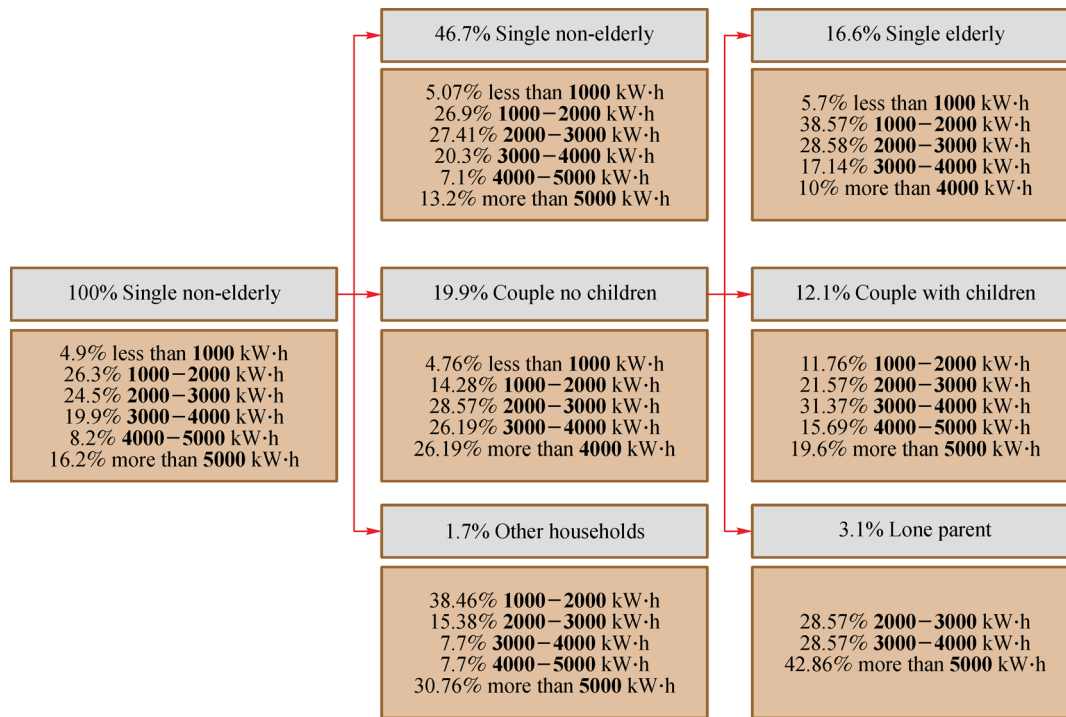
100% Single non-elderly

4.9% less than 1000 kW·h
26.3% 1000−2000 kW·h
24.5% 2000−3000 kW·h
19.9% 3000−4000 kW·h
8.2% 4000−5000 kW·h
16.2% more than 5000 kW·h

46.7% Single non-elderly

5.07% less than 1000 kW·h
26.9% 1000−2000 kW·h
27.41% 2000−3000 kW·h
20.3% 3000−4000 kW·h
7.1% 4000−5000 kW·h
13.2% more than 5000 kW·h

19.9% Couple no children

4.76% less than 1000 kW·h
14.28% 1000−2000 kW·h
28.57% 2000−3000 kW·h
26.19% 3000−4000 kW·h
26.19% more than 4000 kW·h

1.7% Other households

38.46% 1000−2000 kW·h
15.38% 2000−3000 kW·h
7.7% 3000−4000 kW·h
7.7% 4000−5000 kW·h
30.76% more than 5000 kW·h

16.6% Single elderly

5.7% less than 1000 kW·h
38.57% 1000−2000 kW·h
28.58% 2000−3000 kW·h
17.14% 3000−4000 kW·h
10% more than 4000 kW·h

12.1% Couple with children

11.76% 1000−2000 kW·h
21.57% 2000−3000 kW·h
31.37% 3000−4000 kW·h
15.69% 4000−5000 kW·h
19.6% more than 5000 kW·h

3.1% Lone parent

28.57% 2000−3000 kW·h
28.57% 3000−4000 kW·h
42.86% more than 5000 kW·h